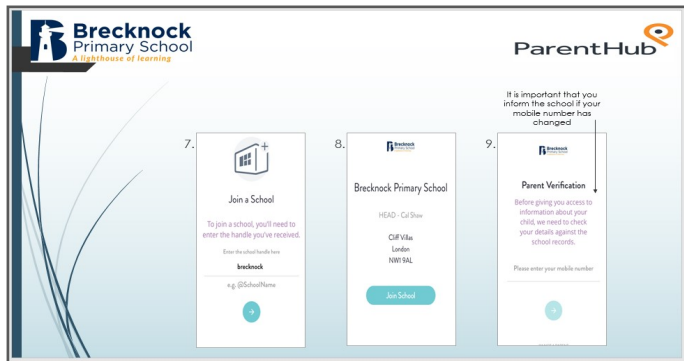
B Brecknock Primary School
A lighthouse of learning

ParentHub

7.

Join a School

To join a school, you'll need to enter the handle you've received.

Enter the school handle here

brecknock

e.g. @SchoolName

8.

Brecknock

Brecknock Primary School

HEAD - Cal Shaw

Cliff Villas
London
NW1 9AL

Join School

It is important that you inform the school if your mobile number has changed

9.

Brecknock

Parent Verification

Before giving you access to information about your child, we need to check your details against the school records.

Please enter your mobile number